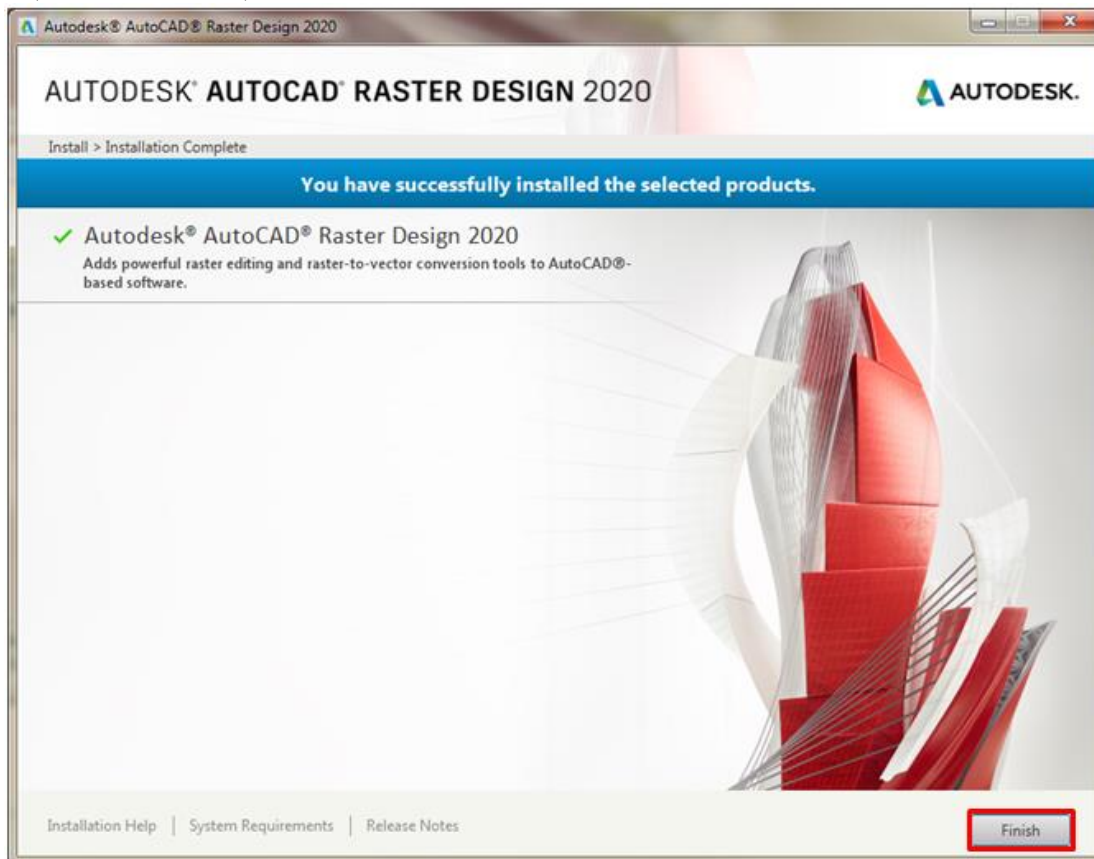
Autodesk® AutoCAD® Raster Design 2020

AUTODESK® AUTOCAD® RASTER DESIGN 2020

AUTODESK.

Install > Installation Complete

You have successfully installed the selected products.

✓ Autodesk® AutoCAD® Raster Design 2020
Adds powerful raster editing and raster-to-vector conversion tools to AutoCAD®-based software.

Installation Help | System Requirements | Release Notes

Finish